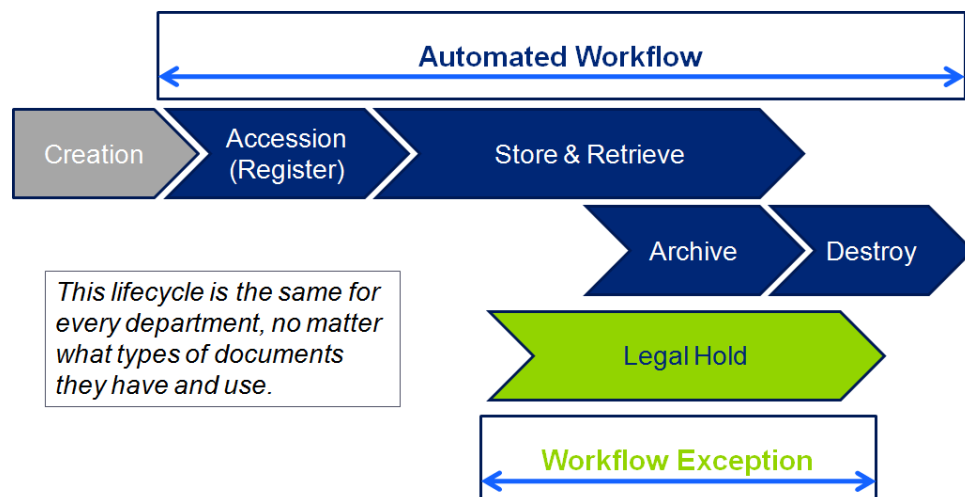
Automated Workflow

Creation

Accession (Register)

Store & Retrieve

Archive

Destroy

This lifecycle is the same for every department, no matter what types of documents they have and use.

Legal Hold

Workflow Exception